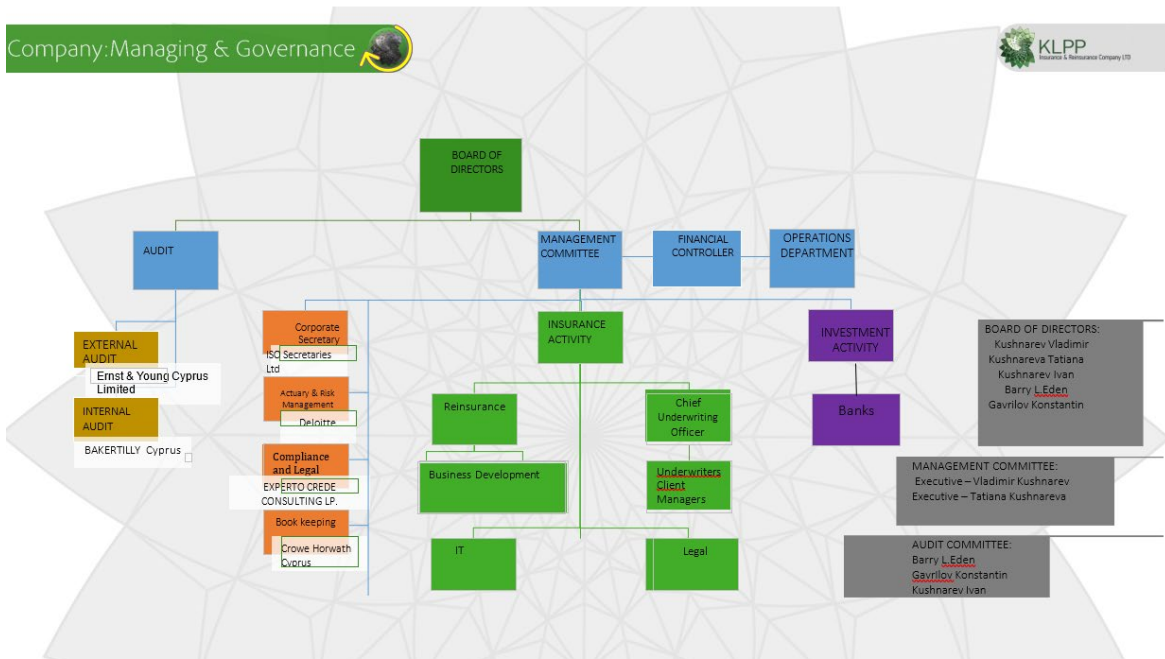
Company:Managing & Governance

KLPP
Insurance & Reinsurance Company LTD

BOARD OF DIRECTORS

AUDIT

MANAGEMENT COMMITTEE

FINANCIAL CONTROLLER

OPERATIONS DEPARTMENT

EXTERNAL AUDIT

Ernst & Young Cyprus Limited

INTERNAL AUDIT

BAKERTILLY Cyprus

Corporate Secretary

ISO Secretaries Ltd

Actuary & Risk Management

Deloitte

Compliance and Legal

EXPERTO CREDE CONSULTING LP.

Book keeping

Crowe Horwath Cyprus

INSURANCE ACTIVITY

Reinsurance

Chief Underwriting Officer

Business Development

Underwriters Client Managers

IT

Legal

INVESTMENT ACTIVITY

Banks

BOARD OF DIRECTORS:
Kushnarev Vladimir
Kushnareva Tatiana
Kushnarev Ivan
Barry L.Eden
Gavrilov Konstantin

MANAGEMENT COMMITTEE:
Executive – Vladimir Kushnarev
Executive – Tatiana Kushnareva

AUDIT COMMITTEE:
Barry L.Eden
Gavrilov Konstantin
Kushnarev Ivan